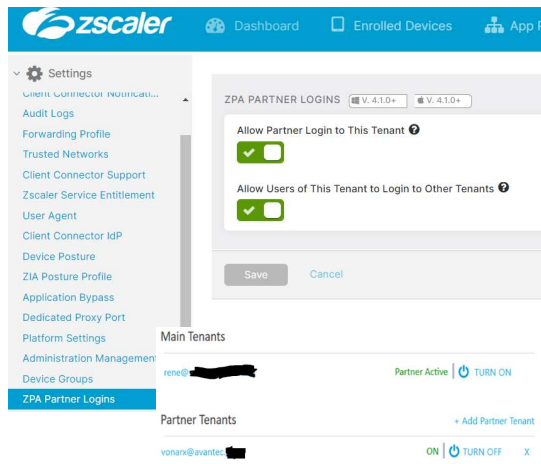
zscaler Dashboard Enrolled Devices App

Settings
Client Connector Notificati...
Audit Logs
Forwarding Profile
Trusted Networks
Client Connector Support
Zscaler Service Entitlement
User Agent
Client Connector IdP
Device Posture
ZIA Posture Profile
Application Bypass
Dedicated Proxy Port
Platform Settings
Administration Management
Device Groups
ZPA Partner Logins

ZPA PARTNER LOGINS V. 4.1.0+ V. 4.1.0+

Allow Partner Login to This Tenant

Allow Users of This Tenant to Login to Other Tenants

Save Cancel

Main Tenants

rene@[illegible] Partner Active | TURN ON

Partner Tenants + Add Partner Tenant

vonarx@avantec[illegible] ON | TURN OFF X